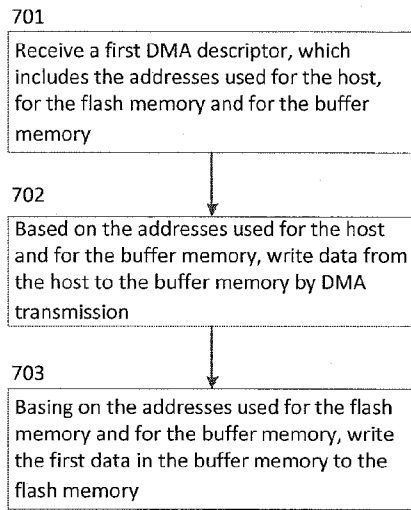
701

Receive a first DMA descriptor, which includes the addresses used for the host, for the flash memory and for the buffer memory

702

Based on the addresses used for the host and for the buffer memory, write data from the host to the buffer memory by DMA transmission

703

Basing on the addresses used for the flash memory and for the buffer memory, write the first data in the buffer memory to the flash memory